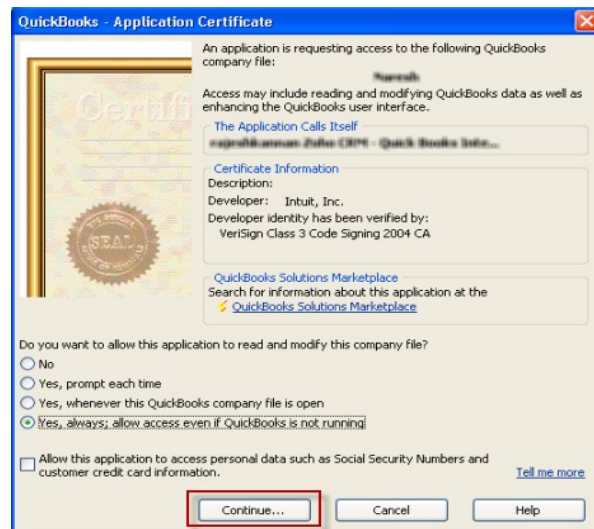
QuickBooks - Application Certificate

Certifi

SEAL

An application is requesting access to the following QuickBooks company file:

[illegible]

Access may include reading and modifying QuickBooks data as well as enhancing the QuickBooks user interface.

The Application Calls Itself

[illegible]

Certificate Information

Description:

Developer: Intuit, Inc.

Developer identity has been verified by:

VeriSign Class 3 Code Signing 2004 CA

QuickBooks Solutions Marketplace

Search for information about this application at the

QuickBooks Solutions Marketplace

Do you want to allow this application to read and modify this company file?

No

Yes, prompt each time

Yes, whenever this QuickBooks company file is open

Yes, always; allow access even if QuickBooks is not running

Allow this application to access personal data such as Social Security Numbers and customer credit card information.

Tell me more

Continue...

Cancel

Help